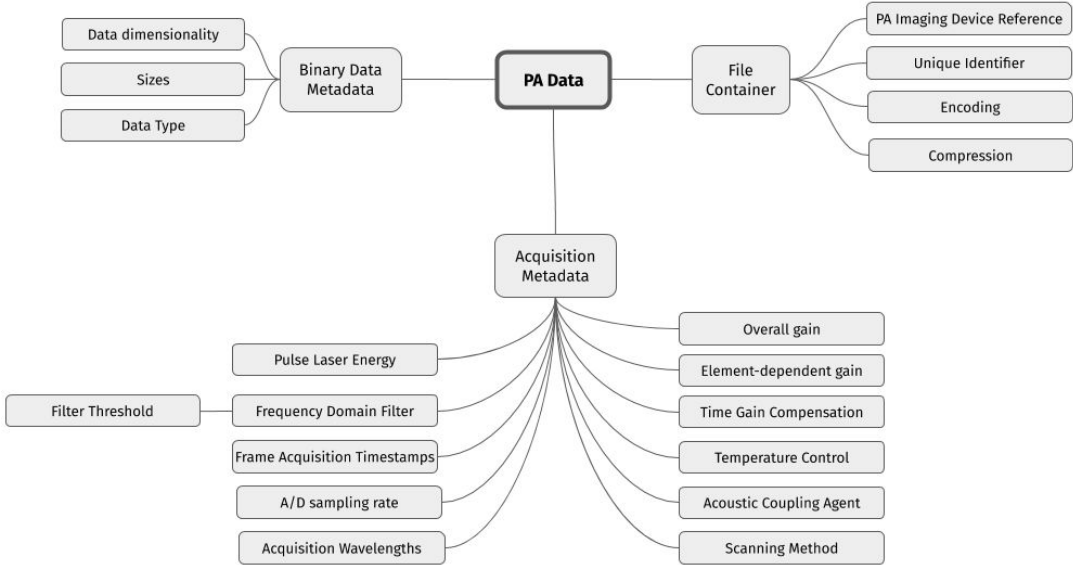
Data dimensionality

Sizes

Data Type

Binary Data Metadata

PA Data

File Container

PA Imaging Device Reference

Unique Identifier

Encoding

Compression

Acquisition Metadata

Pulse Laser Energy

Filter Threshold

Frequency Domain Filter

Frame Acquisition Timestamps

A/D sampling rate

Acquisition Wavelengths

Overall gain

Element-dependent gain

Time Gain Compensation

Temperature Control

Acoustic Coupling Agent

Scanning Method